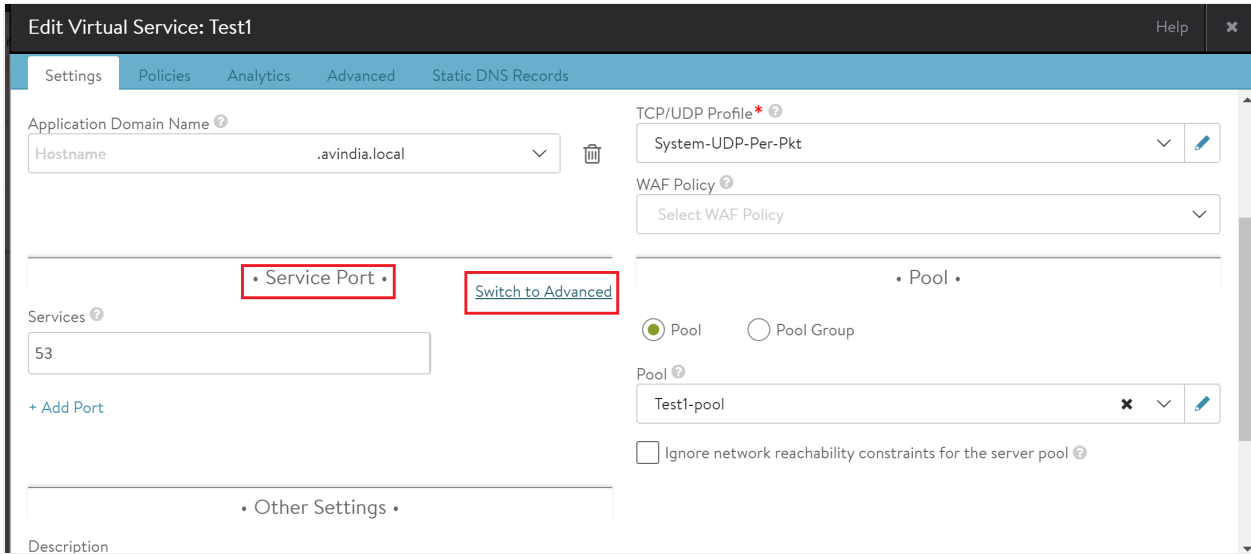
Edit Virtual Service: Test1

Help

Settings Policies Analytics Advanced Static DNS Records

Application Domain Name

Hostname .avindia.local

• Service Port •

Switch to Advanced

Services

53

+ Add Port

• Other Settings •

Description

TCP/UDP Profile*

System-UDP-Per-Pkt

WAF Policy

Select WAF Policy

• Pool •

Pool Pool Group

Pool

Test1-pool

Ignore network reachability constraints for the server pool